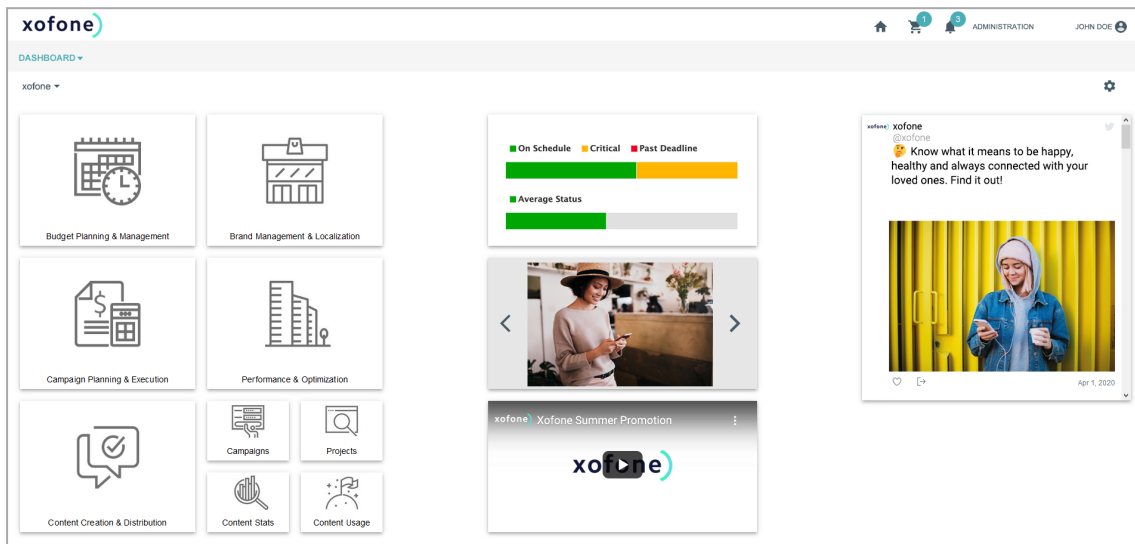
xofone

1 3 ADMINISTRATION JOHN DOE

DASHBOARD ▾

xofone ▾

Budget Planning & Management

Brand Management & Localization

Campaign Planning & Execution

Performance & Optimization

Content Creation & Distribution

Campaigns

Projects

Content Stats

Content Usage

On Schedule Critical Past Deadline

Average Status

xofone Xofone Summer Promotion

xofone

xofone
@xofone
🤔 Know what it means to be happy, healthy and always connected with your loved ones. Find it out!

Apr 1, 2020